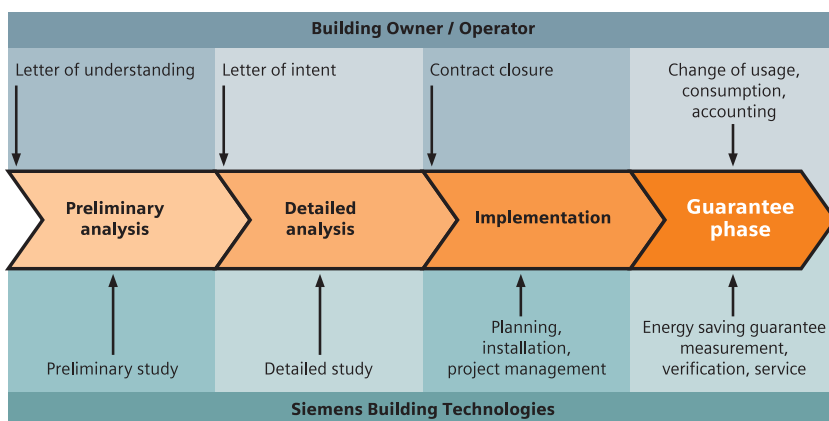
Building Owner / Operator

Letter of understanding

Letter of intent

Contract closure

Change of usage, consumption, accounting

Preliminary analysis

Detailed analysis

Implementation

Guarantee phase

Preliminary study

Detailed study

Planning, installation, project management

Energy saving guarantee measurement, verification, service

Siemens Building Technologies